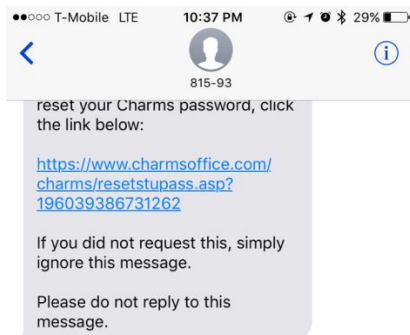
●●○○○ T-Mobile LTE 10:37 PM 29%

<

815-93

i

reset your Charms password, click the link below:

https://www.charmsoffice.com/charms/resetstupass.asp?196039386731262

If you did not request this, simply ignore this message.

Please do not reply to this message.